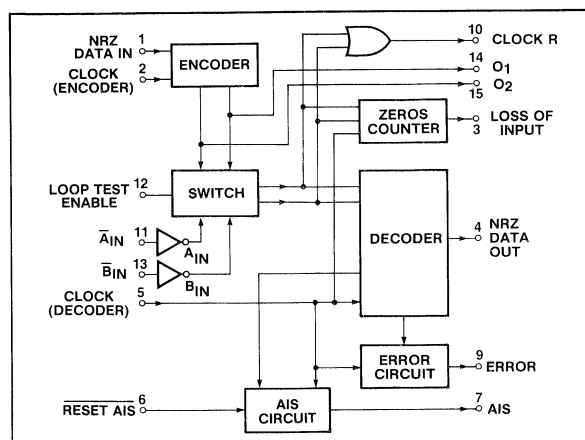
NRZ DATA IN 1
CLOCK (ENCODER) 2
ENCODER
10 CLOCK R
14 $O_1$
15 $O_2$
ZEROS COUNTER
3 LOSS OF INPUT
LOOP TEST ENABLE 12
SWITCH
$\overline{A}_{IN}$ 11
$A_{IN}$
$\overline{B}_{IN}$ 13
$B_{IN}$
DECODER
4 NRZ DATA OUT
CLOCK (DECODER) 5
ERROR CIRCUIT
9 ERROR
$\overline{\text{RESET AIS}}$ 6
AIS CIRCUIT
7 AIS